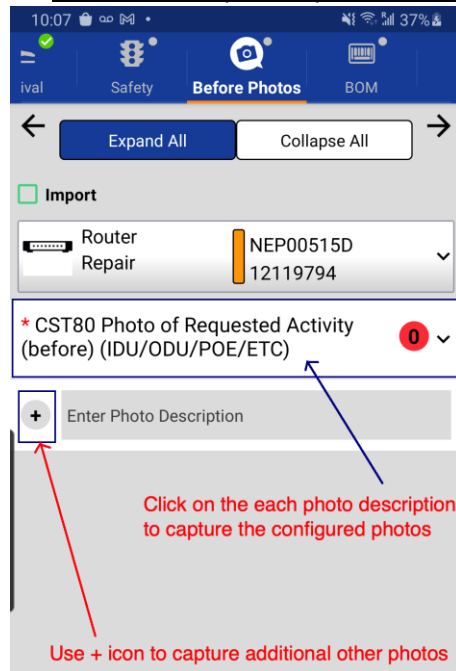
10:07 37%

ival Safety Before Photos BOM

Expand All Collapse All

Import

Router Repair NEP00515D 12119794

* CST80 Photo of Requested Activity (before) (IDU/ODU/POE/ETC) 0

+ Enter Photo Description

Click on the each photo description to capture the configured photos

Use + icon to capture additional other photos